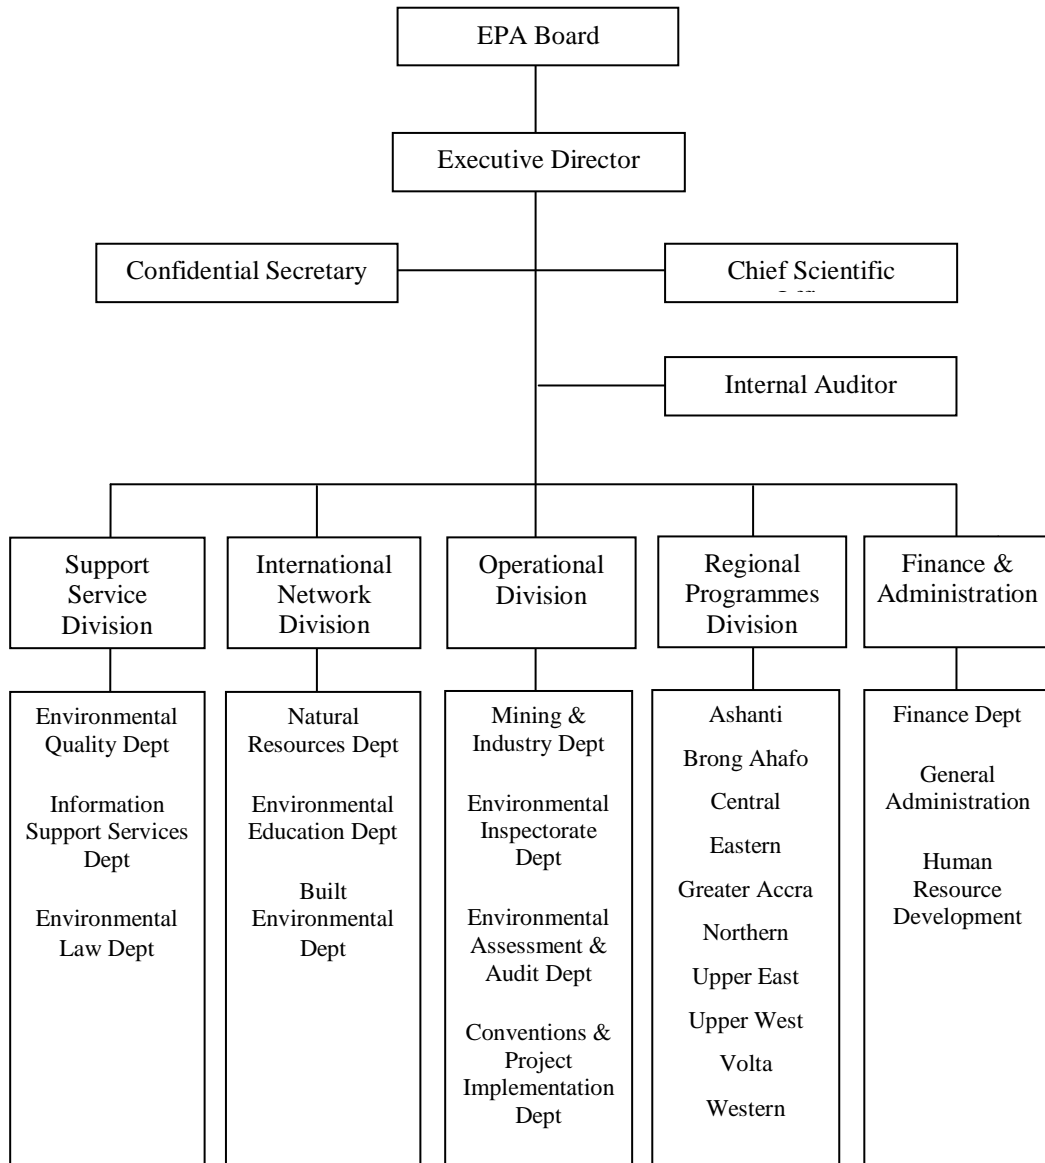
EPA Board

Executive Director

Confidential Secretary

Chief Scientific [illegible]

Internal Auditor

Support Service Division

International Network Division

Operational Division

Regional Programmes Division

Finance & Administration

Environmental Quality Dept

Information Support Services Dept

Environmental Law Dept

Natural Resources Dept

Environmental Education Dept

Built Environmental Dept

Mining & Industry Dept

Environmental Inspectorate Dept

Environmental Assessment & Audit Dept

Conventions & Project Implementation Dept

Ashanti

Brong Ahafo

Central

Eastern

Greater Accra

Northern

Upper East

Upper West

Volta

Western

Finance Dept

General Administration

Human Resource Development